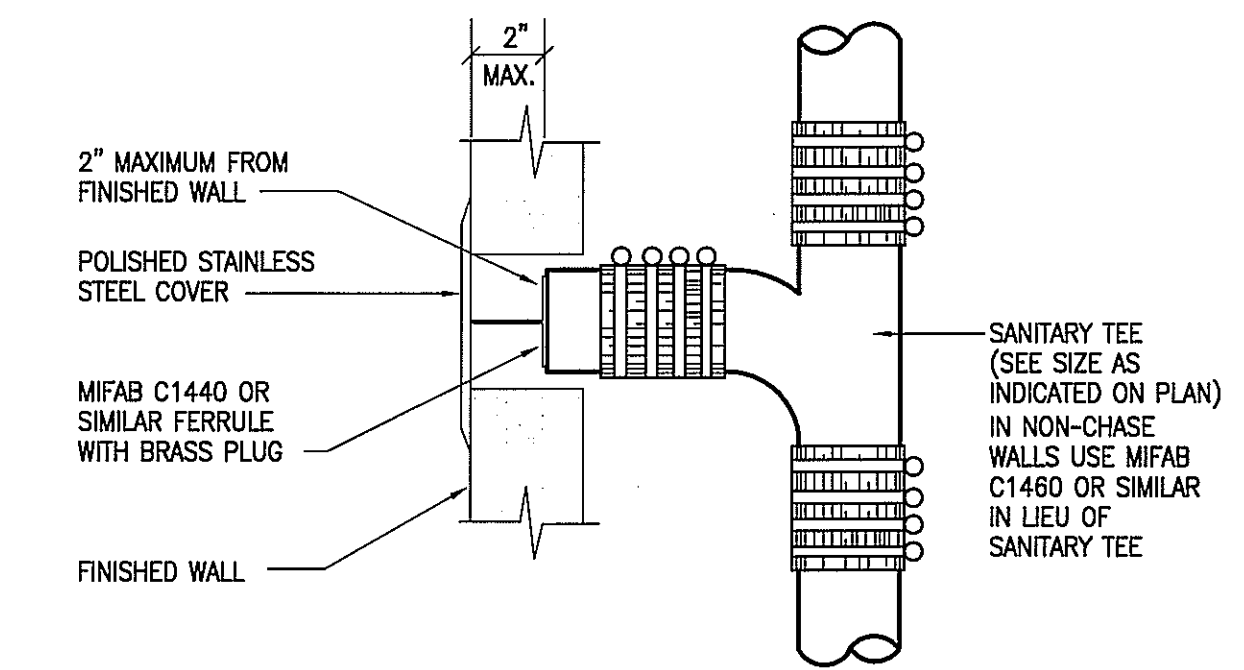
2"
MAX.

2" MAXIMUM FROM FINISHED WALL

POLISHED STAINLESS STEEL COVER

MIFAB C1440 OR SIMILAR FERRULE WITH BRASS PLUG

FINISHED WALL

SANITARY TEE (SEE SIZE AS INDICATED ON PLAN) IN NON-CHASE WALLS USE MIFAB C1460 OR SIMILAR IN LIEU OF SANITARY TEE